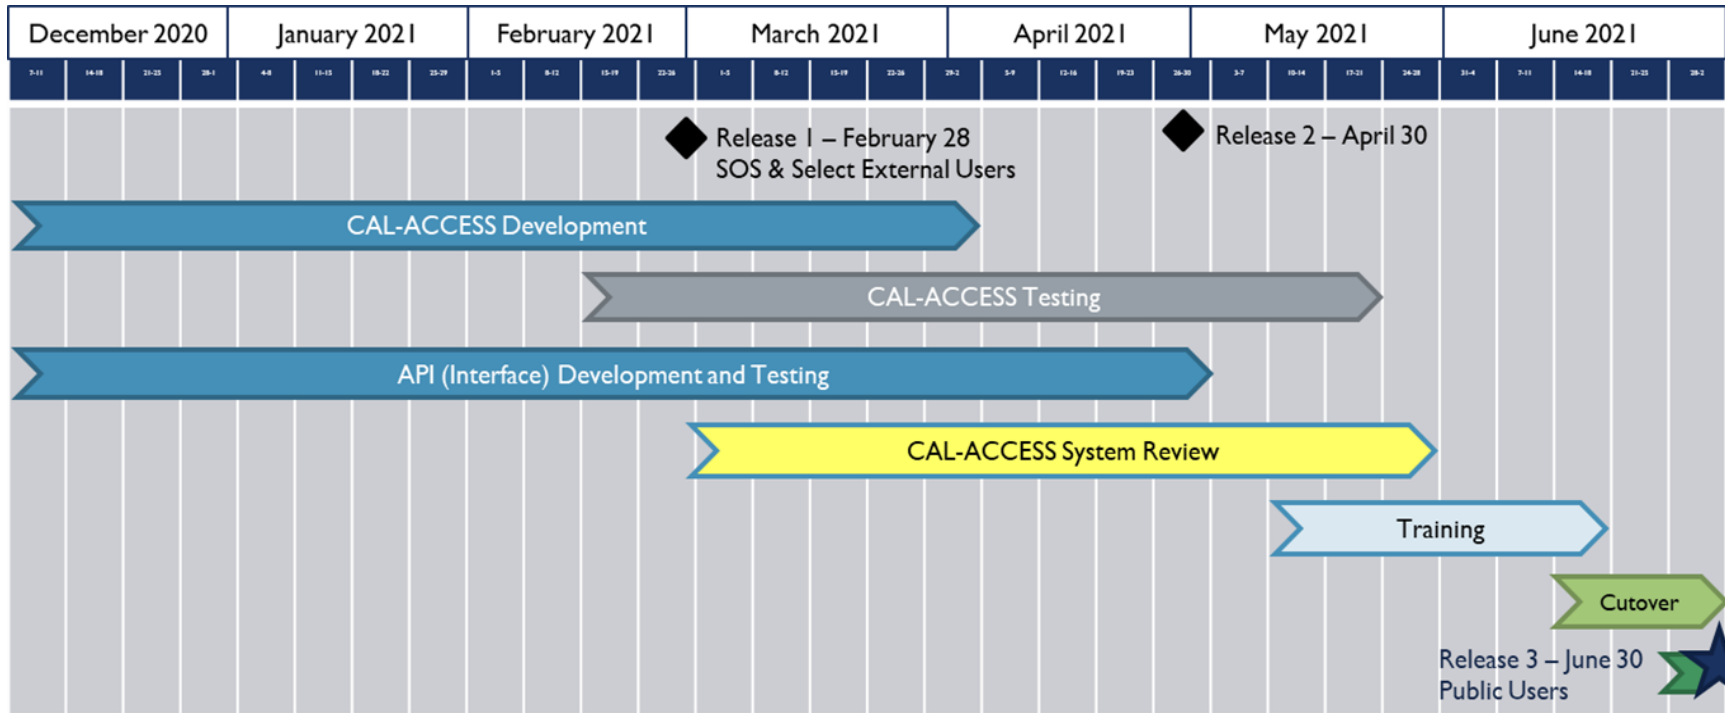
| December 2020 | January 2021 | February 2021 | March 2021 | April 2021 | May 2021 | June 2021 |
|---|---|---|---|---|---|---|

7-11 14-18 21-25 28-1 4-8 11-15 18-22 25-29 1-5 8-12 15-19 22-26 1-5 8-12 15-19 22-26 29-2 5-9 12-16 19-23 26-30 3-7 10-14 17-21 24-28 31-4 7-11 14-18 21-25 28-2

Release 1 – February 28
SOS & Select External Users

Release 2 – April 30

CAL-ACCESS Development

CAL-ACCESS Testing

API (Interface) Development and Testing

CAL-ACCESS System Review

Training

Cutover

Release 3 – June 30
Public Users